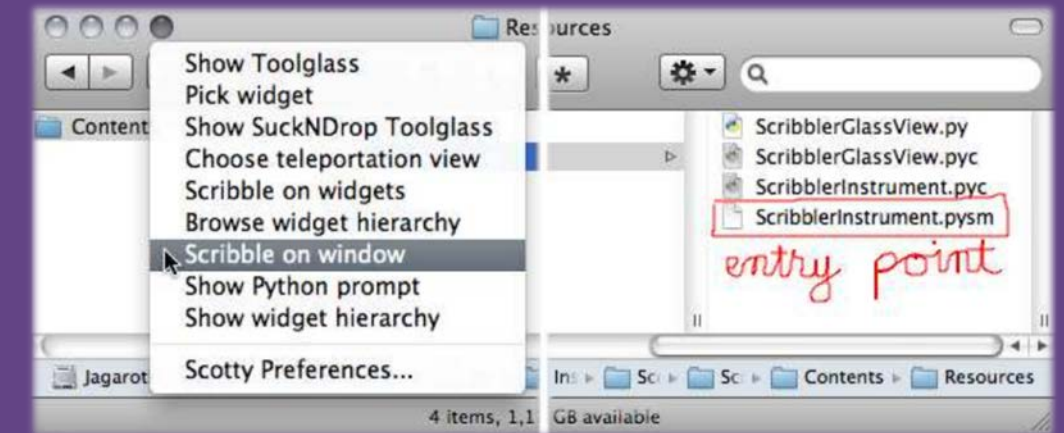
Res urces

Content

Show Toolglass
Pick widget
Show SuckNDrop Toolglass
Choose teleportation view
Scribble on widgets
Browse widget hierarchy
Scribble on window
Show Python prompt
Show widget hierarchy

Scotty Preferences...

ScribblerGlassView.py
ScribblerGlassView.pyc
ScribblerInstrument.pyc
ScribblerInstrument.pysm

entry point

Jagarot

Ins ▸ Sc ▸ Sc ▸ Contents ▸ Resources

4 items, 1,1 GB available